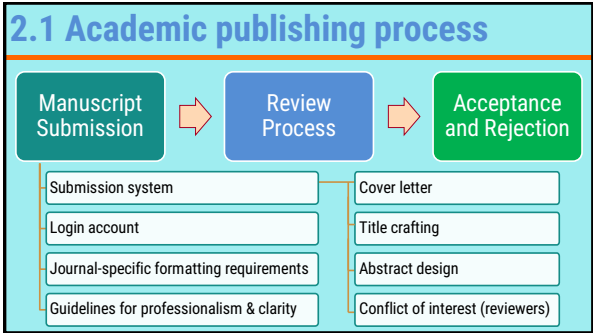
2.1 Academic publishing process

Manuscript Submission

Review Process

Acceptance and Rejection

Submission system

Login account

Journal-specific formatting requirements

Guidelines for professionalism & clarity

Cover letter

Title crafting

Abstract design

Conflict of interest (reviewers)